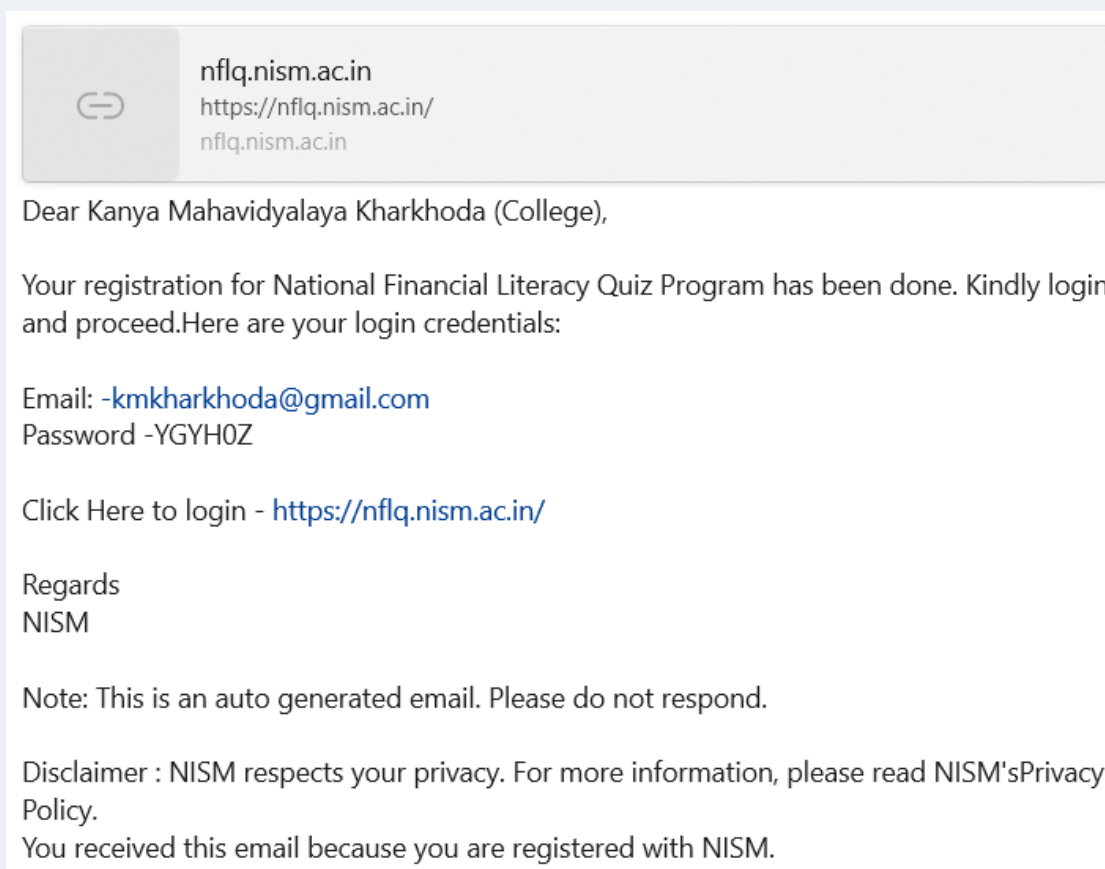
nflq.nism.ac.in
https://nflq.nism.ac.in/
nflq.nism.ac.in

Dear Kanya Mahavidyalaya Kharkhoda (College),

Your registration for National Financial Literacy Quiz Program has been done. Kindly login and proceed.Here are your login credentials:

Email: -kmkharkhoda@gmail.com
Password -YGYH0Z

Click Here to login - https://nflq.nism.ac.in/

Regards
NISM

Note: This is an auto generated email. Please do not respond.

Disclaimer : NISM respects your privacy. For more information, please read NISM'sPrivacy Policy.
You received this email because you are registered with NISM.